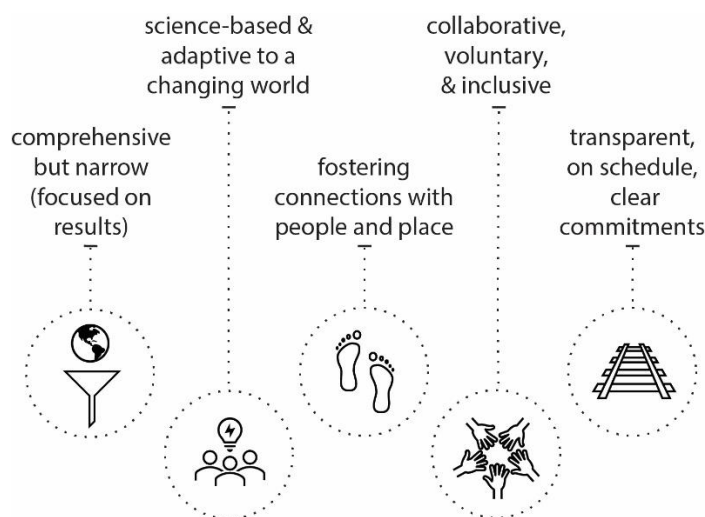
comprehensive but narrow (focused on results)

science-based & adaptive to a changing world

fostering connections with people and place

collaborative, voluntary, & inclusive

transparent, on schedule, clear commitments